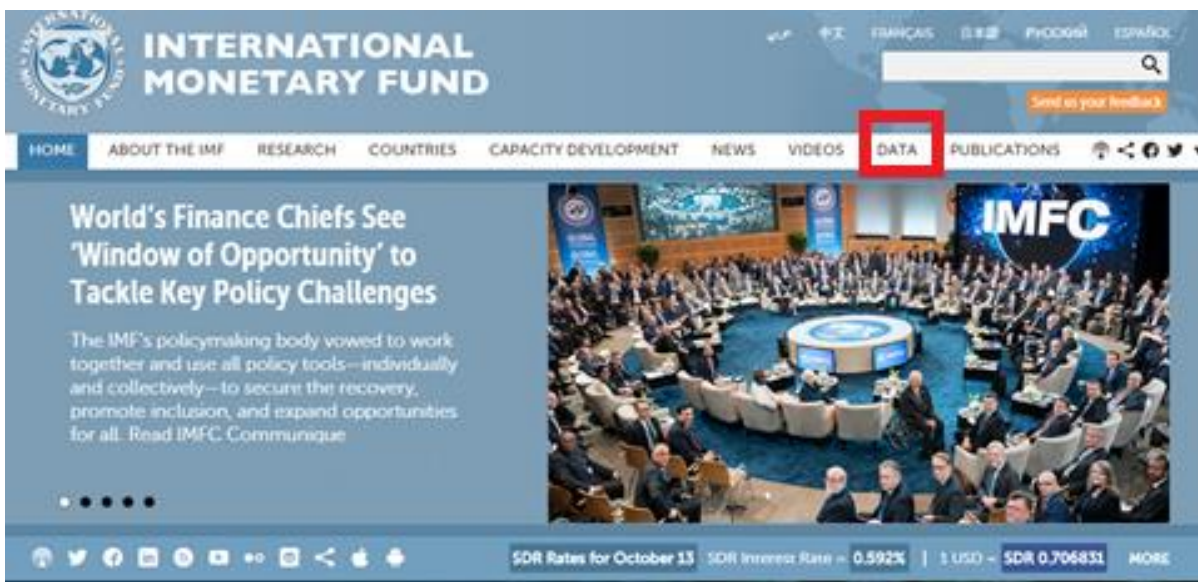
INTERNATIONAL MONETARY FUND

عربي 中文 FRANÇAIS 日本語 РУССКИЙ ESPAÑOL

Send us your feedback

HOME ABOUT THE IMF RESEARCH COUNTRIES CAPACITY DEVELOPMENT NEWS VIDEOS DATA PUBLICATIONS

World's Finance Chiefs See 'Window of Opportunity' to Tackle Key Policy Challenges

The IMF's policymaking body vowed to work together and use all policy tools—individually and collectively—to secure the recovery, promote inclusion, and expand opportunities for all. Read IMFC Communique

IMFC

SDR Rates for October 13 SDR Interest Rate = 0.592% | 1 USD = SDR 0.706831 MORE